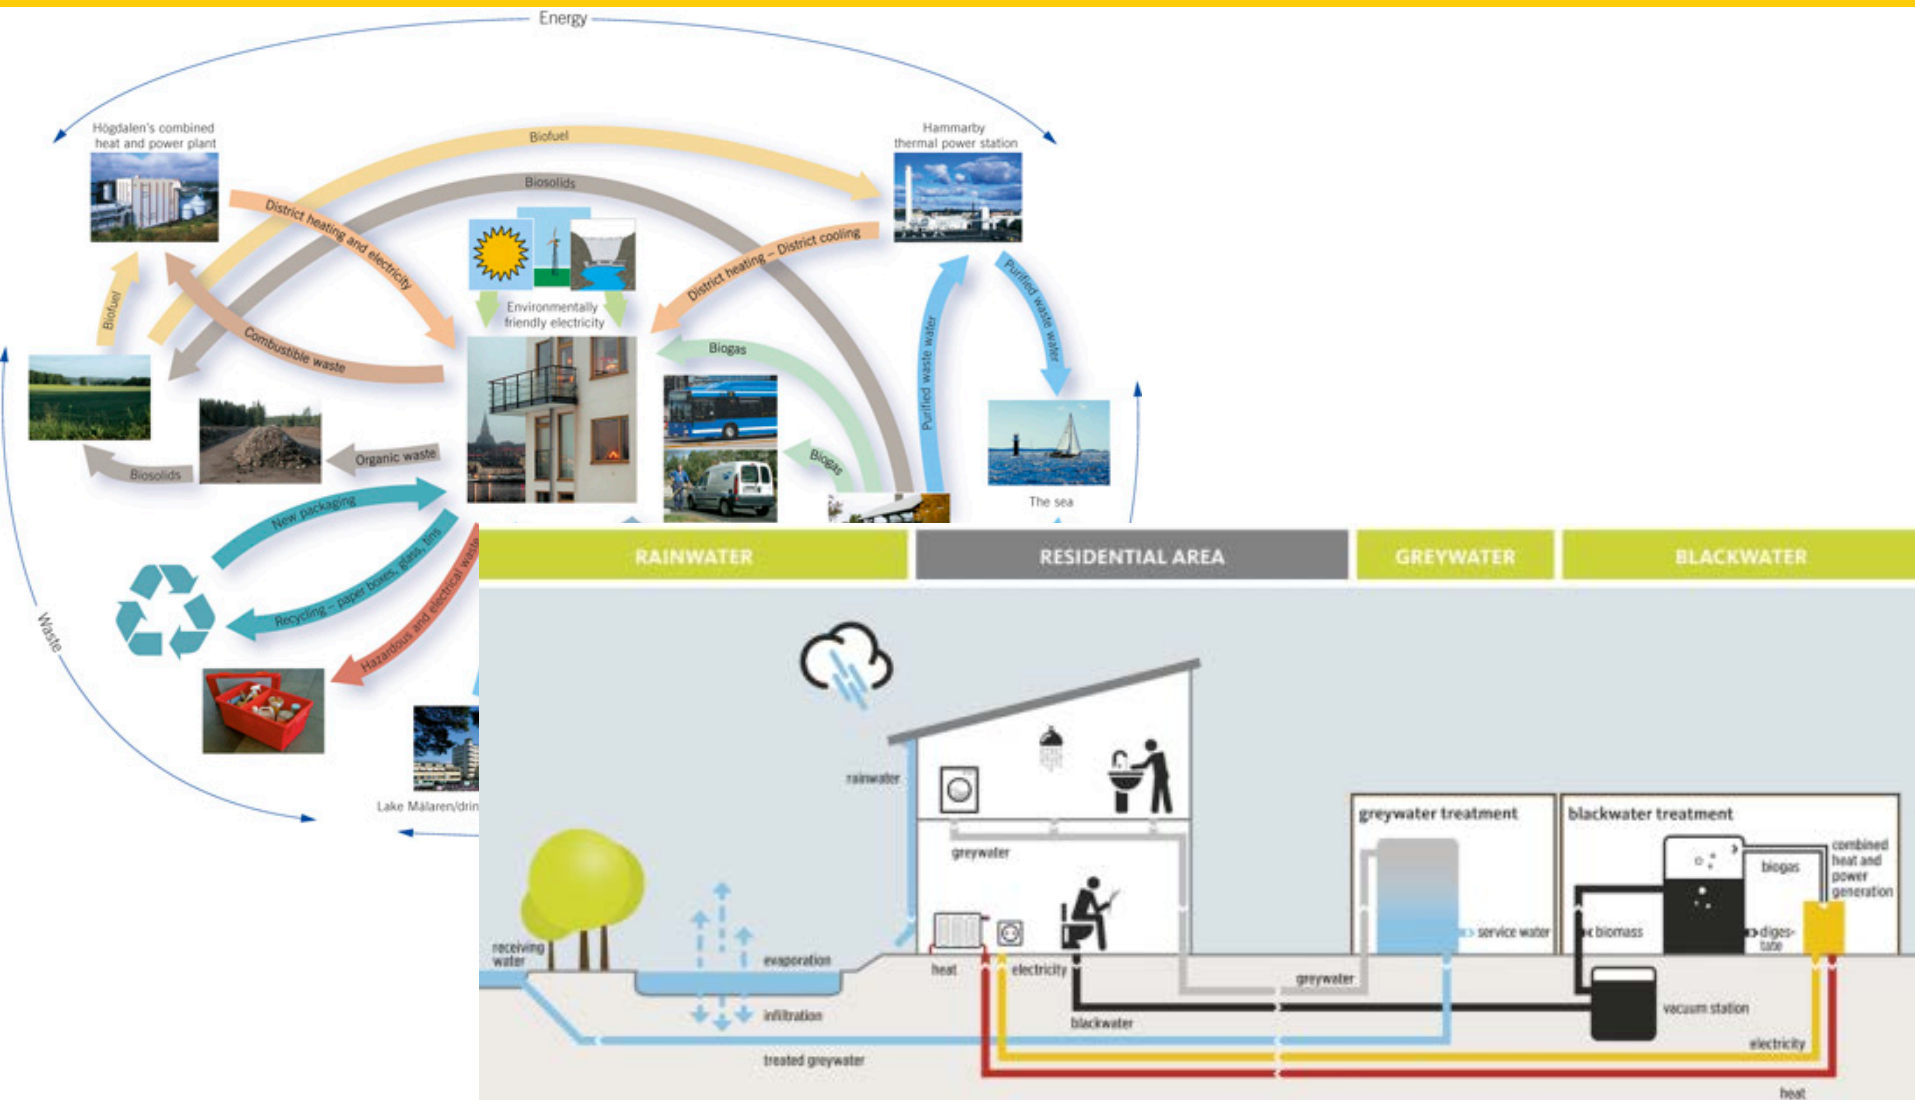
Energy

Högdalen's combined heat and power plant

Biofuel

Biosolids

Hammarby thermal power station

District heating and electricity

District heating – District cooling

Environmentally friendly electricity

Biofuel

Combustible waste

Biogas

Purified waste water

Purified waste water

Biogas

Biosolids

Organic waste

The sea

New packaging

Recycling – paper boxes, glass, tins

Hazardous and electrical waste

Waste

Lake Mälaren/drin

RAINWATER

RESIDENTIAL AREA

GREYWATER

BLACKWATER

rainwater

greywater

greywater treatment

blackwater treatment

biogas

combined heat and power generation

service water

biomass

diges-tate

receiving water

evaporation

heat

electricity

greywater

infiltration

blackwater

vacuum station

treated greywater

electricity

heat